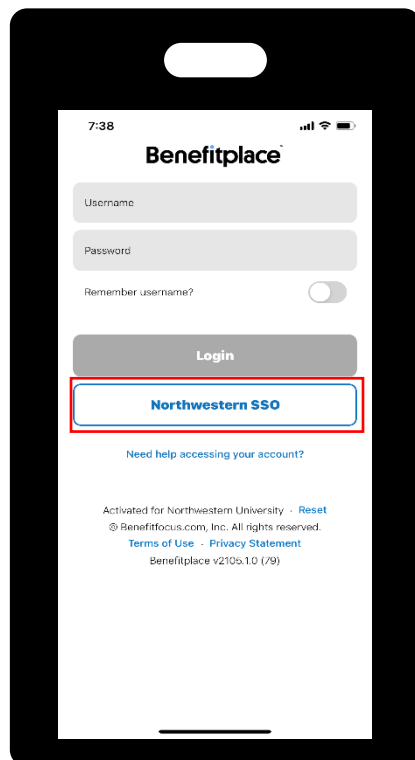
7:38

Benefitplace

Username

Password

Remember username?

Login

Northwestern SSO

Need help accessing your account?

Activated for Northwestern University · Reset

© Benefitfocus.com, Inc. All rights reserved.

Terms of Use · Privacy Statement

Benefitplace v2105.1.0 (79)